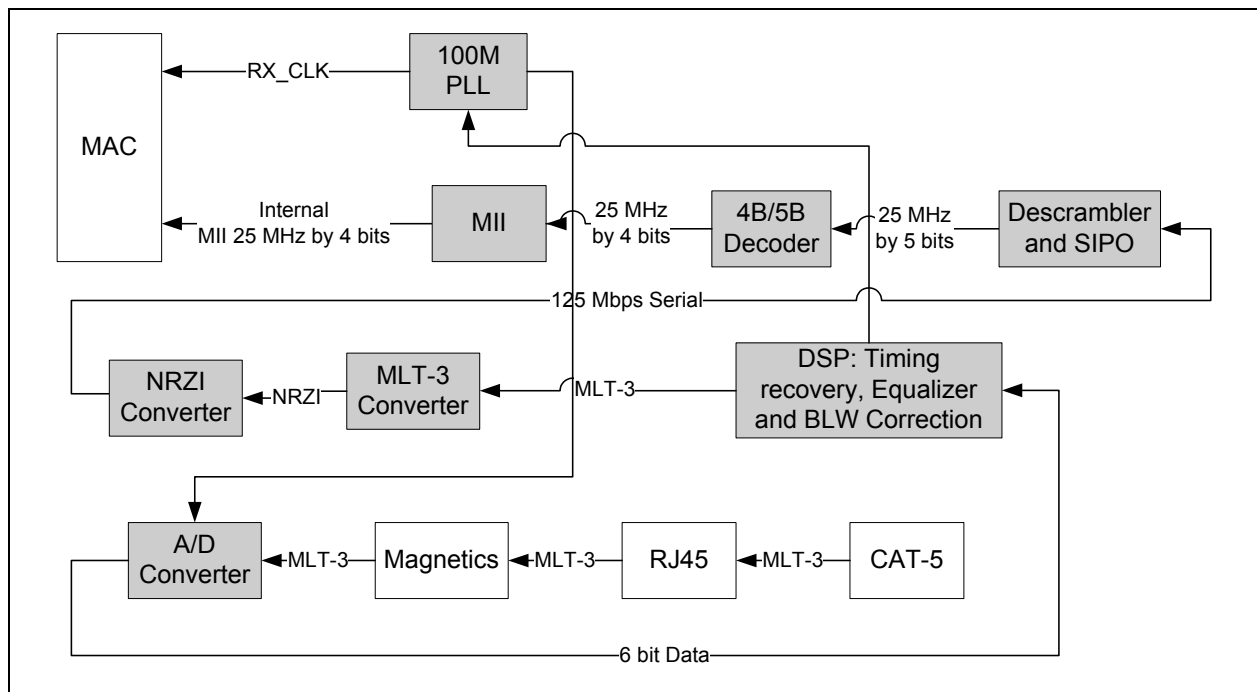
MAC

RX_CLK

100M PLL

Internal MII 25 MHz by 4 bits

MII

25 MHz by 4 bits

4B/5B Decoder

25 MHz by 5 bits

Descrambler and SIPO

125 Mbps Serial

NRZI Converter

NRZI

MLT-3 Converter

MLT-3

DSP: Timing recovery, Equalizer and BLW Correction

A/D Converter

MLT-3

Magnetics

MLT-3

RJ45

MLT-3

CAT-5

6 bit Data